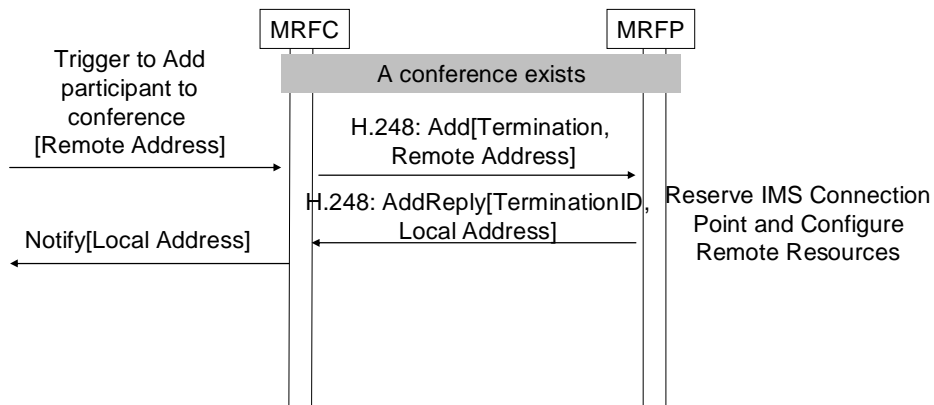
MRFC

MRFP

A conference exists

Trigger to Add participant to conference [Remote Address]

H.248: Add[Termination, Remote Address]

H.248: AddReply[TerminationID, Local Address]

Reserve IMS Connection Point and Configure Remote Resources

Notify[Local Address]